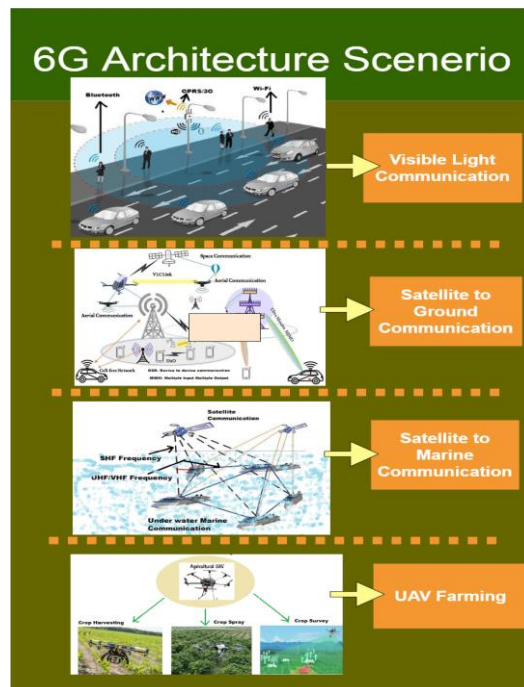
6G Architecture Scenerio

Bluetooth
GPRS/3G
Wi-Fi

Visible Light Communication

Space Communication
V2C Link
Aerial Communication
Aerial Communication
Ultra Massive MIMO
D2D
Cell-free Network
D2D: Device to device communication
MIMO: Multiple Input Multiple Output

Satellite to Ground Communication

Satellite Communication
SHF Frequency
UHF/VHF Frequency
Under water Marine Communication

Satellite to Marine Communication

Agricultural UAV
Crop Harvesting
Crop Spray
Crop Survey

UAV Farming